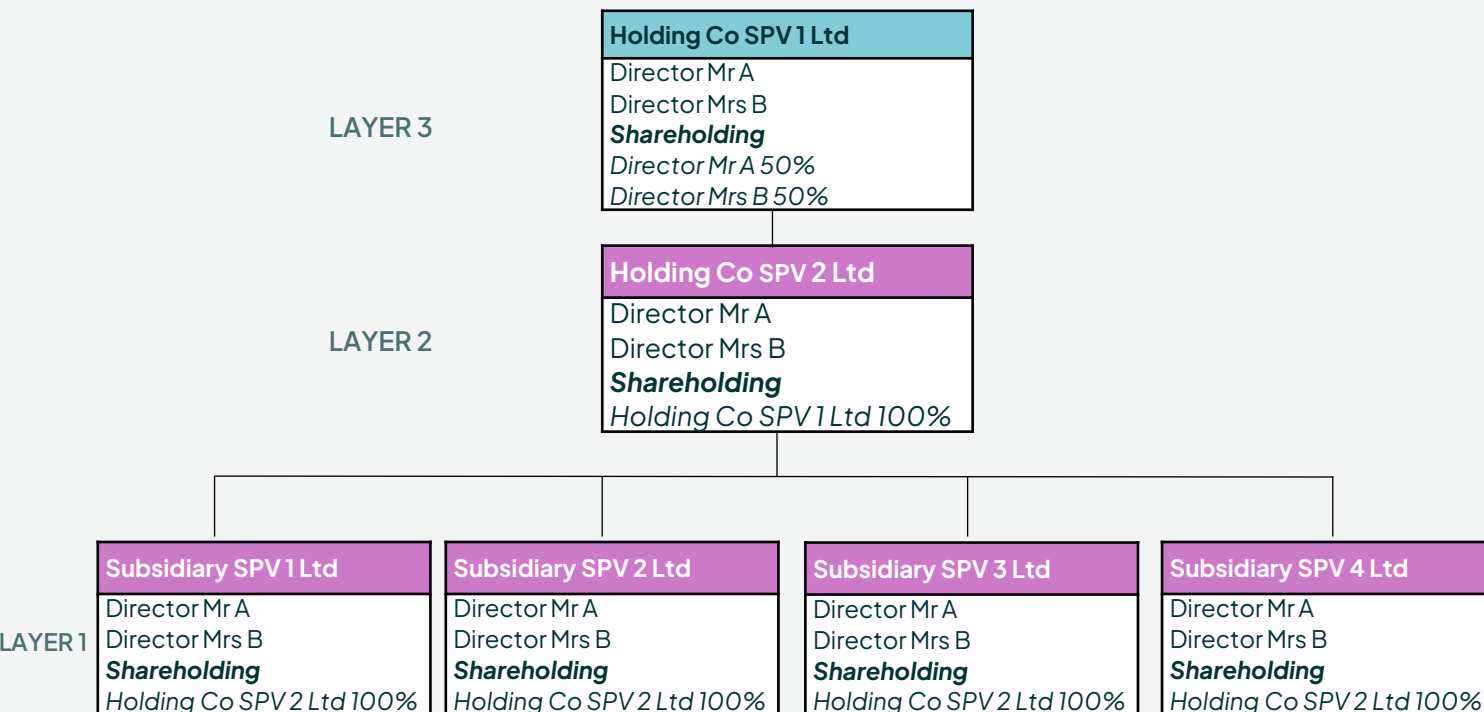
LAYER 3

Holding Co SPV 1 Ltd
Director Mr A
Director Mrs B
Shareholding
Director Mr A 50%
Director Mrs B 50%

LAYER 2

Holding Co SPV 2 Ltd
Director Mr A
Director Mrs B
Shareholding
Holding Co SPV 1 Ltd 100%

LAYER 1

Subsidiary SPV 1 Ltd
Director Mr A
Director Mrs B
Shareholding
Holding Co SPV 2 Ltd 100%

Subsidiary SPV 2 Ltd
Director Mr A
Director Mrs B
Shareholding
Holding Co SPV 2 Ltd 100%

Subsidiary SPV 3 Ltd
Director Mr A
Director Mrs B
Shareholding
Holding Co SPV 2 Ltd 100%

Subsidiary SPV 4 Ltd
Director Mr A
Director Mrs B
Shareholding
Holding Co SPV 2 Ltd 100%